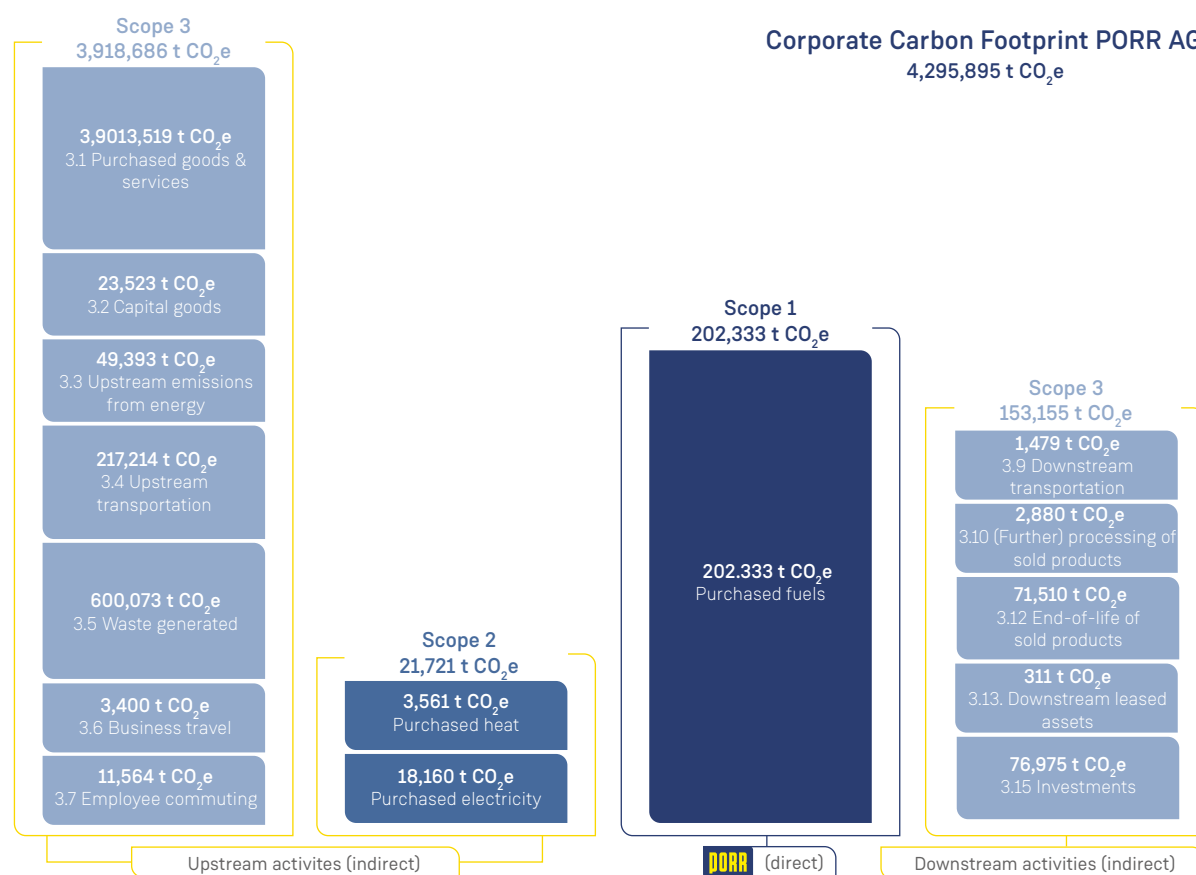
Corporate Carbon Footprint PORR AG
4,295,895 t $CO_2$e

Scope 3
3,918,686 t $CO_2$e

3,9013,519 t $CO_2$e
3.1 Purchased goods & services

23,523 t $CO_2$e
3.2 Capital goods

49,393 t $CO_2$e
3.3 Upstream emissions from energy

217,214 t $CO_2$e
3.4 Upstream transportation

600,073 t $CO_2$e
3.5 Waste generated

3,400 t $CO_2$e
3.6 Business travel

11,564 t $CO_2$e
3.7 Employee commuting

Scope 2
21,721 t $CO_2$e

3,561 t $CO_2$e
Purchased heat

18,160 t $CO_2$e
Purchased electricity

Upstream activites (indirect)

Scope 1
202,333 t $CO_2$e

202.333 t $CO_2$e
Purchased fuels

PORR (direct)

Scope 3
153,155 t $CO_2$e

1,479 t $CO_2$e
3.9 Downstream transportation

2,880 t $CO_2$e
3.10 (Further) processing of sold products

71,510 t $CO_2$e
3.12 End-of-life of sold products

311 t $CO_2$e
3.13. Downstream leased assets

76,975 t $CO_2$e
3.15 Investments

Downstream activities (indirect)